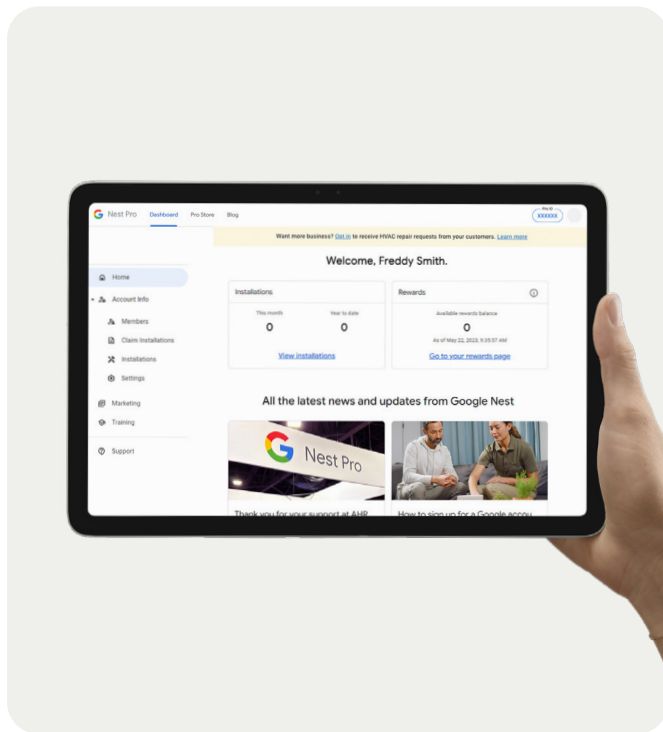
Nest Pro Dashboard Pro Store Blog

Pro ID
XXXXXX

Want more business? Opt in to receive HVAC repair requests from your customers. Learn more

Home
Account Info
Members
Claim Installations
Installations
Settings
Marketing
Training
Support

Welcome, Freddy Smith.

Installations
This month
0
Year to date
0
View installations

Rewards
Available rewards balance
0
As of May 22, 2023, 9:35:57 AM
Go to your rewards page

All the latest news and updates from Google Nest

Nest Pro

Thank you for your support at AHR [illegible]

How to sign up for a Google accou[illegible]